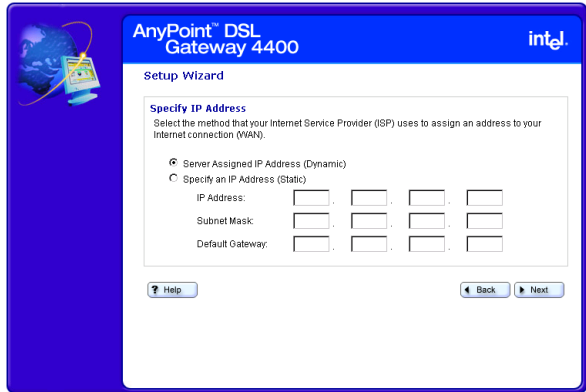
AnyPoint™ DSL Gateway 4400

intel.

Setup Wizard

Specify IP Address

Select the method that your Internet Service Provider (ISP) uses to assign an address to your Internet connection (WAN).

Server Assigned IP Address (Dynamic)

Specify an IP Address (Static)

IP Address:

Subnet Mask:

Default Gateway:

? Help

Back

Next